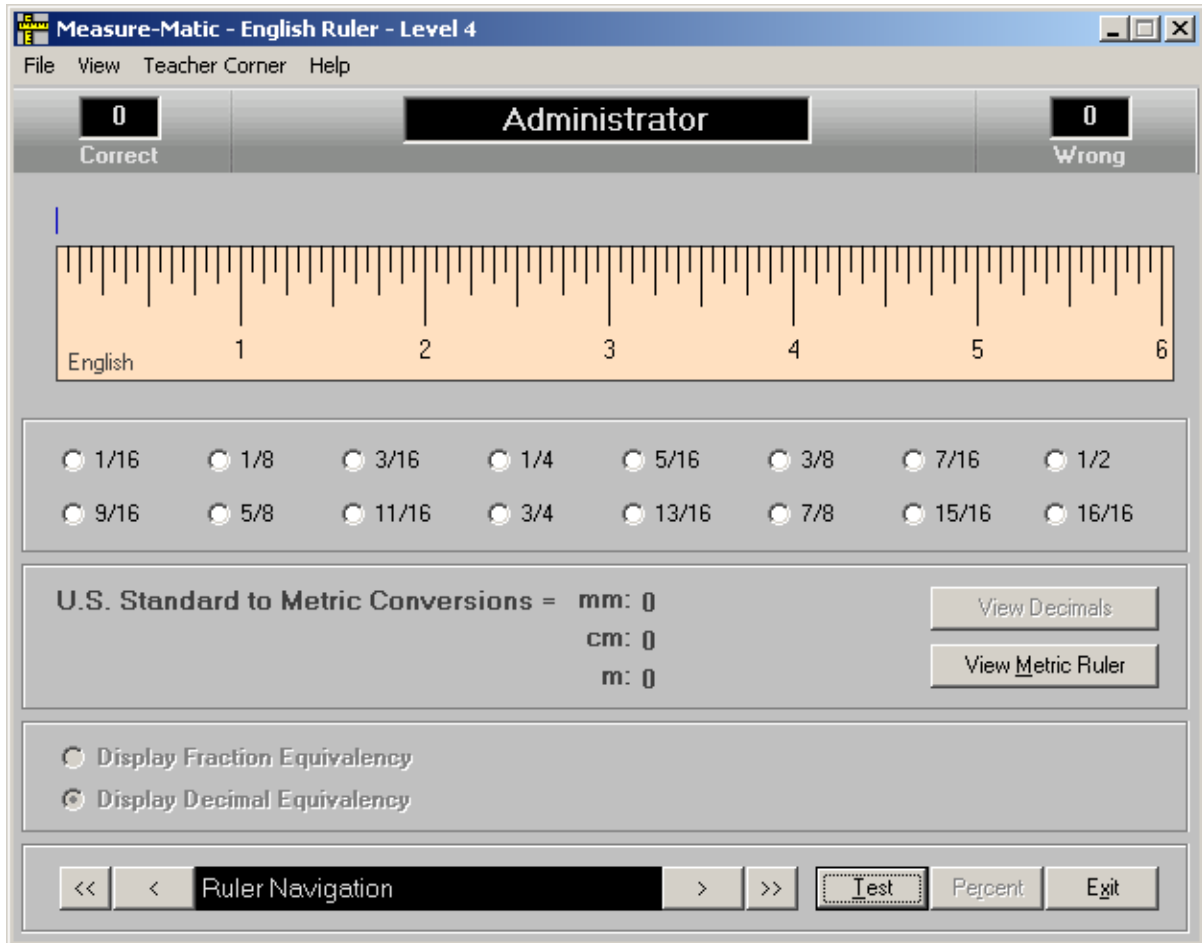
Measure-Matic - English Ruler - Level 4

File View Teacher Corner Help

0
Correct

Administrator

0
Wrong

English 1 2 3 4 5 6

1/16 1/8 3/16 1/4 5/16 3/8 7/16 1/2
9/16 5/8 11/16 3/4 13/16 7/8 15/16 16/16

U.S. Standard to Metric Conversions = mm: 0
cm: 0
m: 0

View Decimals
View Metric Ruler

Display Fraction Equivalency
Display Decimal Equivalency

<< < Ruler Navigation > >>

Test Percent Exit